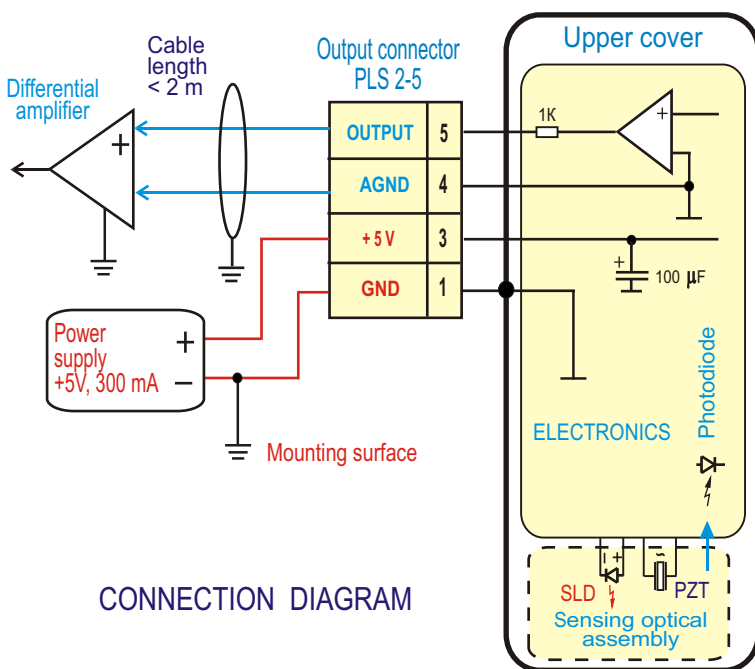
Cable length < 2 m

Output connector PLS 2-5

Upper cover

Differential amplifier

+

| OUTPUT | 5 |
|---|---|
| AGND | 4 |
| +5 V | 3 |
| GND | 1 |

1K

+

+

100 μF

Power supply +5V, 300 mA

+

–

Mounting surface

ELECTRONICS

Photodiode

SLD

PZT

Sensing optical assembly

CONNECTION DIAGRAM